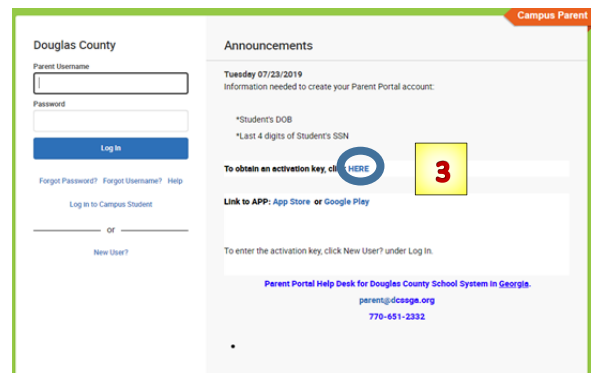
Campus Parent

Douglas County

Parent Username

Password

Log In

Forgot Password? Forgot Username? Help

Log in to Campus Student

or

New User?

Announcements

Tuesday 07/23/2019
Information needed to create your Parent Portal account:

*Student's DOB

*Last 4 digits of Student's SSN

To obtain an activation key, click HERE

3

Link to APP: App Store or Google Play

To enter the activation key, click New User? under Log In.

Parent Portal Help Desk for Douglas County School System in Georgia.

parent@dcssga.org

770-651-2332

•